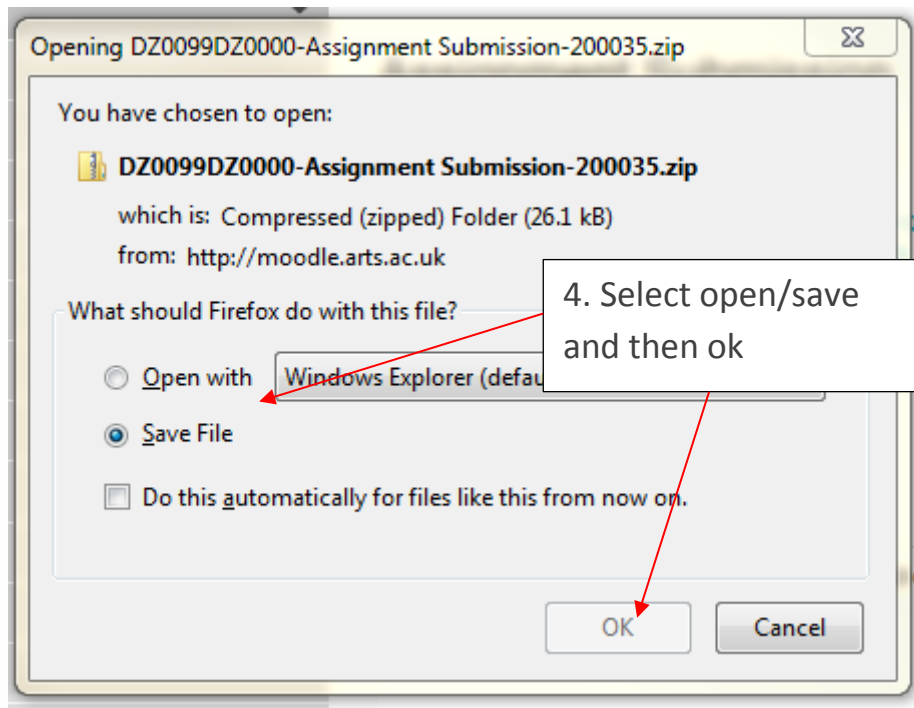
Opening DZ0099DZ0000-Assignment Submission-200035.zip

You have chosen to open:

DZ0099DZ0000-Assignment Submission-200035.zip

which is: Compressed (zipped) Folder (26.1 kB)

from: http://moodle.arts.ac.uk

What should Firefox do with this file?

Open with Windows Explorer (defau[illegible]

Save File

Do this automatically for files like this from now on.

OK

Cancel

4. Select open/save and then ok